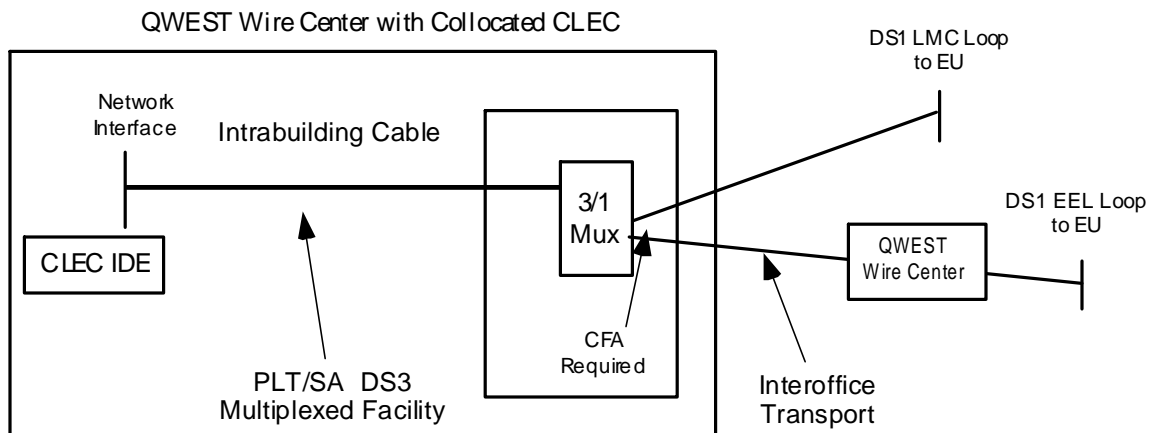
QWEST Wire Center with Collocated CLEC

DS1 LMC Loop to EU

Network Interface

Intrabuilding Cable

3/1 Mux

DS1 EEL Loop to EU

QWEST Wire Center

CLEC IDE

CFA Required

PLT/SA DS3 Multiplexed Facility

Interoffice Transport